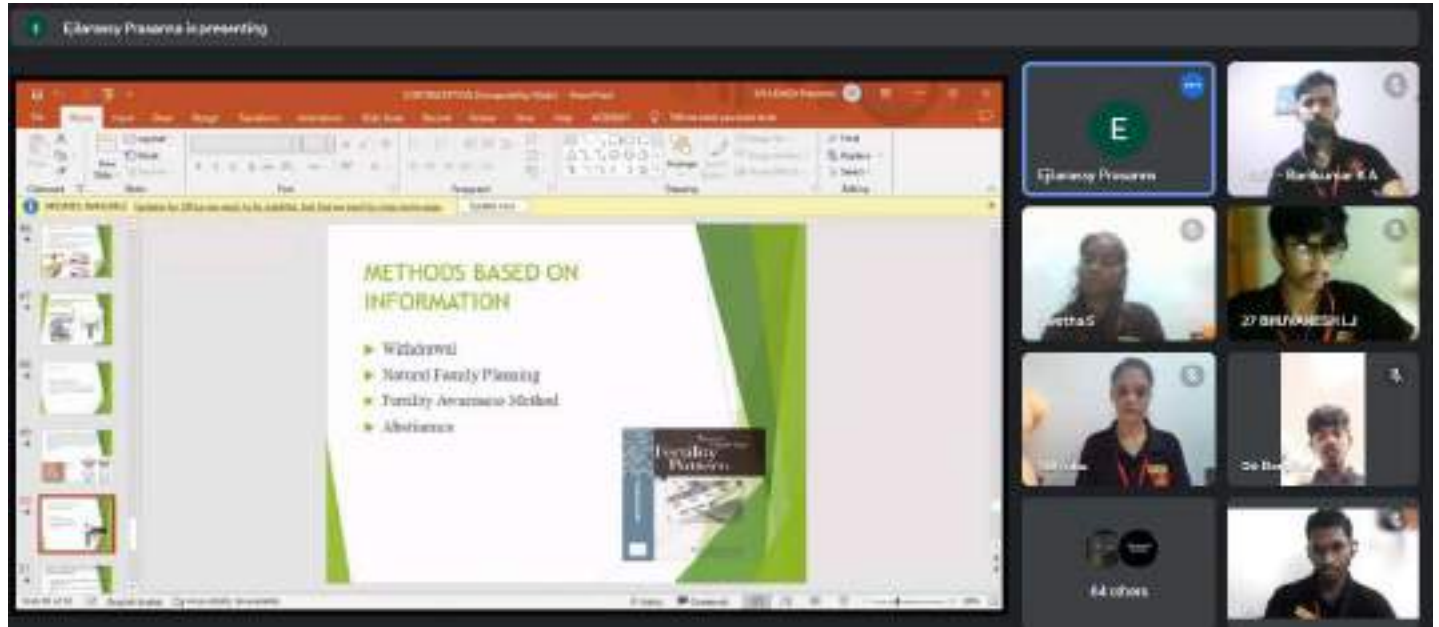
Ejilarasy Prasanna is presenting

METHODS BASED ON INFORMATION

Withdrawl
Natural Family Planning
Fertility Awareness Method
Abstinence

Fertility Pattern

E
Ejilarasy Prasanna

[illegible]kumar K A

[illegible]etha S

27 BHUVANESH LJ

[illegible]

64 others